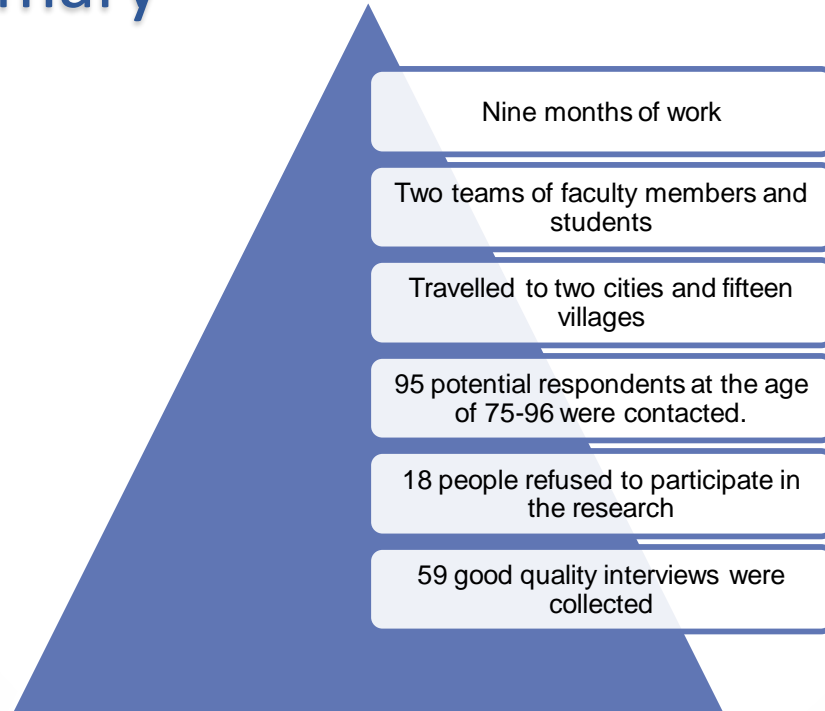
mary

Nine months of work

Two teams of faculty members and students

Travelled to two cities and fifteen villages

95 potential respondents at the age of 75-96 were contacted.

18 people refused to participate in the research

59 good quality interviews were collected